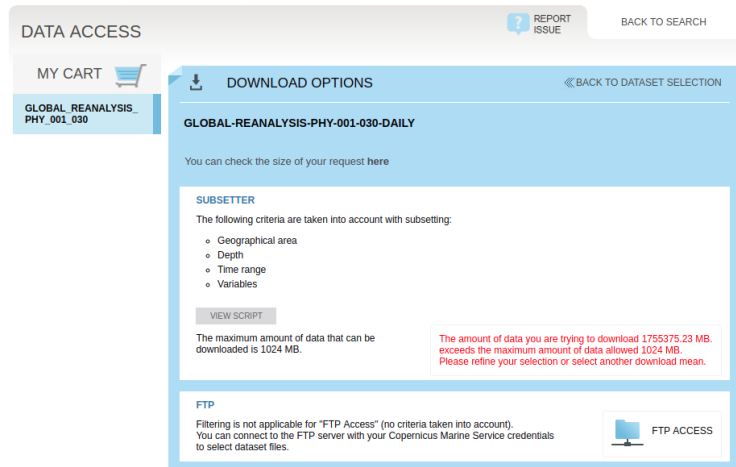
DATA ACCESS

REPORT ISSUE

BACK TO SEARCH

MY CART

GLOBAL_REANALYSIS_PHY_001_030

DOWNLOAD OPTIONS

BACK TO DATASET SELECTION

GLOBAL-REANALYSIS-PHY-001-030-DAILY

You can check the size of your request here

SUBSETTER

The following criteria are taken into account with subsetting:

- Geographical area
- Depth
- Time range
- Variables

VIEW SCRIPT

The maximum amount of data that can be downloaded is 1024 MB.

The amount of data you are trying to download 1755375.23 MB. exceeds the maximum amount of data allowed 1024 MB. Please refine your selection or select another download mean.

FTP

Filtering is not applicable for "FTP Access" (no criteria taken into account).
You can connect to the FTP server with your Copernicus Marine Service credentials to select dataset files.

FTP ACCESS